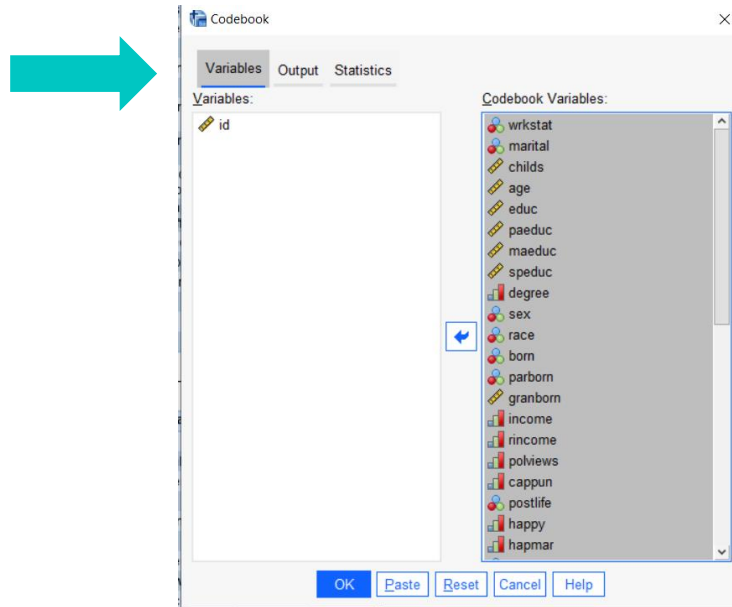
Codebook

Variables | Output | Statistics

Variables:

id

Codebook Variables:

wrkstat
marital
childs
age
educ
paeduc
maeduc
speduc
degree
sex
race
born
parborn
granborn
income
rincome
polviews
cappun
postlife
happy
hapmar

OK | Paste | Reset | Cancel | Help